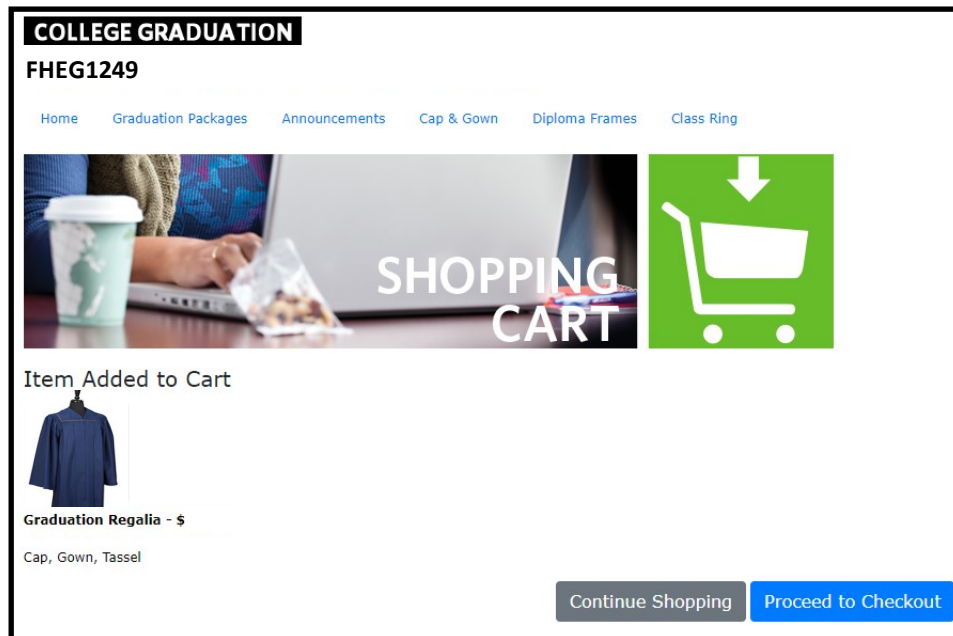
COLLEGE GRADUATION

FHEG1249

Home Graduation Packages Announcements Cap & Gown Diploma Frames Class Ring

SHOPPING CART

Item Added to Cart

Graduation Regalia - $

Cap, Gown, Tassel

Continue Shopping Proceed to Checkout